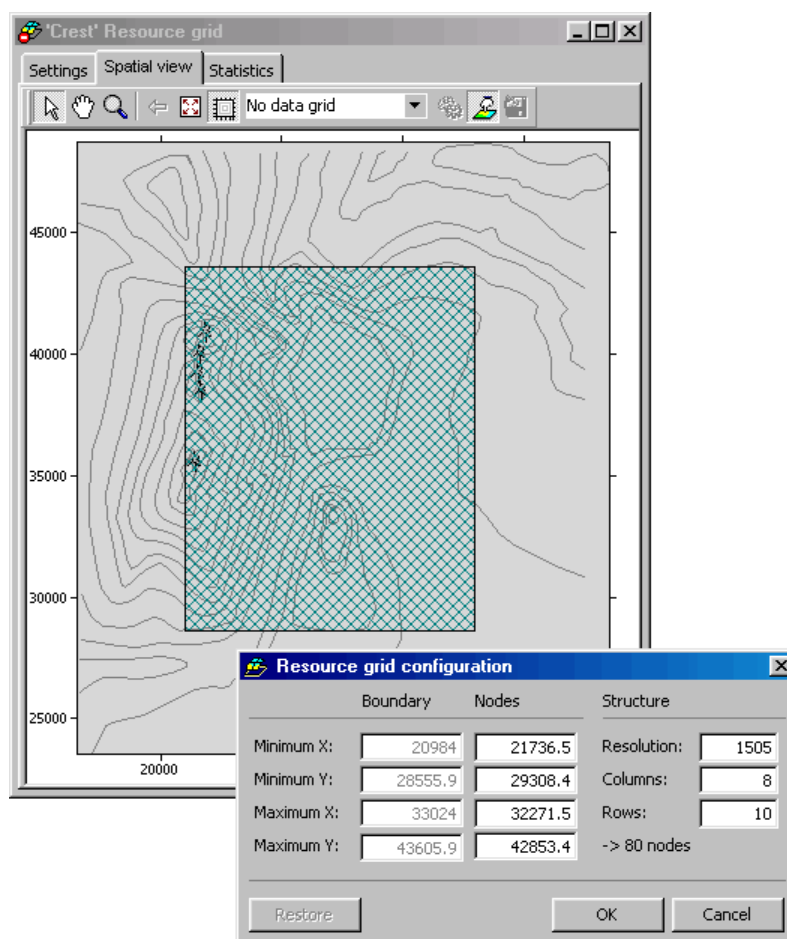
'Crest' Resource grid

Settings | Spatial view | Statistics

No data grid

45000
40000
35000
30000
25000
20000

Resource grid configuration

| | Boundary | Nodes | Structure | |
|---|---|---|---|---|
| Minimum X: | 20984 | 21736.5 | Resolution: | 1505 |
| Minimum Y: | 28555.9 | 29308.4 | Columns: | 8 |
| Maximum X: | 33024 | 32271.5 | Rows: | 10 |
| Maximum Y: | 43605.9 | 42853.4 | -> 80 nodes | |

Restore
OK
Cancel